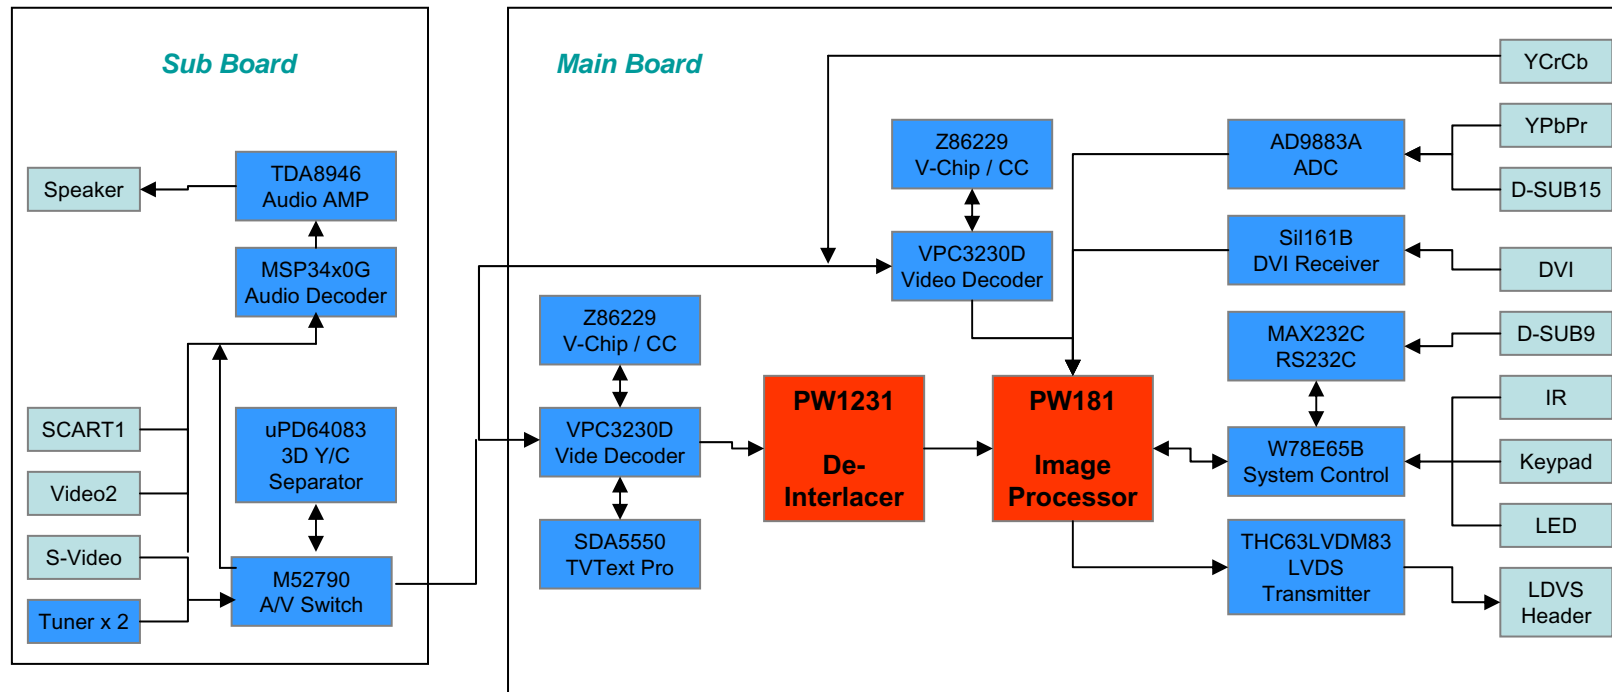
Sub Board

Speaker

TDA8946
Audio AMP

MSP34x0G
Audio Decoder

SCART1

Video2

S-Video

Tuner x 2

uPD64083
3D Y/C
Separator

M52790
A/V Switch

Main Board

Z86229
V-Chip / CC

VPC3230D
Vide Decoder

SDA5550
TVText Pro

Z86229
V-Chip / CC

VPC3230D
Video Decoder

PW1231

De-
Interlacer

PW181

Image
Processor

AD9883A
ADC

Sil161B
DVI Receiver

MAX232C
RS232C

W78E65B
System Control

THC63LVDM83
LVDS
Transmitter

YCrCb

YPbPr

D-SUB15

DVI

D-SUB9

IR

Keypad

LED

LDVS
Header